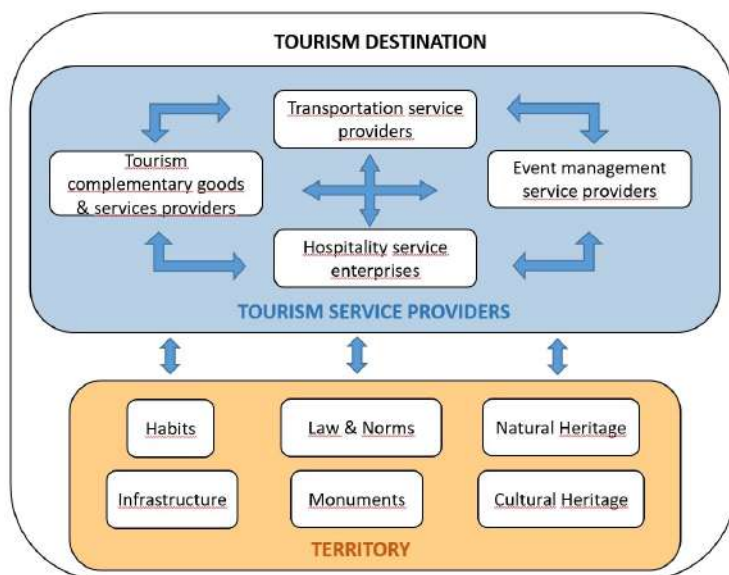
TOURISM DESTINATION

Transportation service providers

Tourism complementary goods & services providers

Event management service providers

Hospitality service enterprises

TOURISM SERVICE PROVIDERS

Habits

Law & Norms

Natural Heritage

Infrastructure

Monuments

Cultural Heritage

TERRITORY